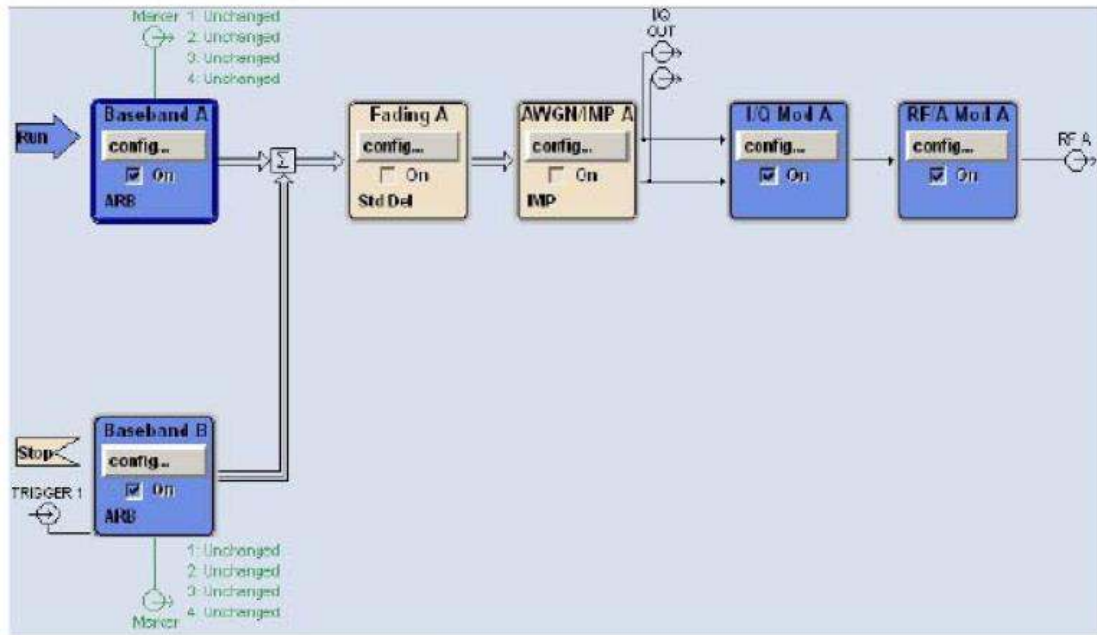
Marker 1: Unchanged
2: Unchanged
3: Unchanged
4: Unchanged

I/Q OUT

Run

Baseband A
config...
On
ARB

$\Sigma$

Fading A
config...
On
Std Del

AWGN/IMP A
config...
On
IMP

I/Q Mod A
config...
On

RF/A Mod A
config...
On

RF A

Stop

Baseband B
config...
On
ARB

TRIGGER 1

1: Unchanged
2: Unchanged
3: Unchanged
4: Unchanged
Marker